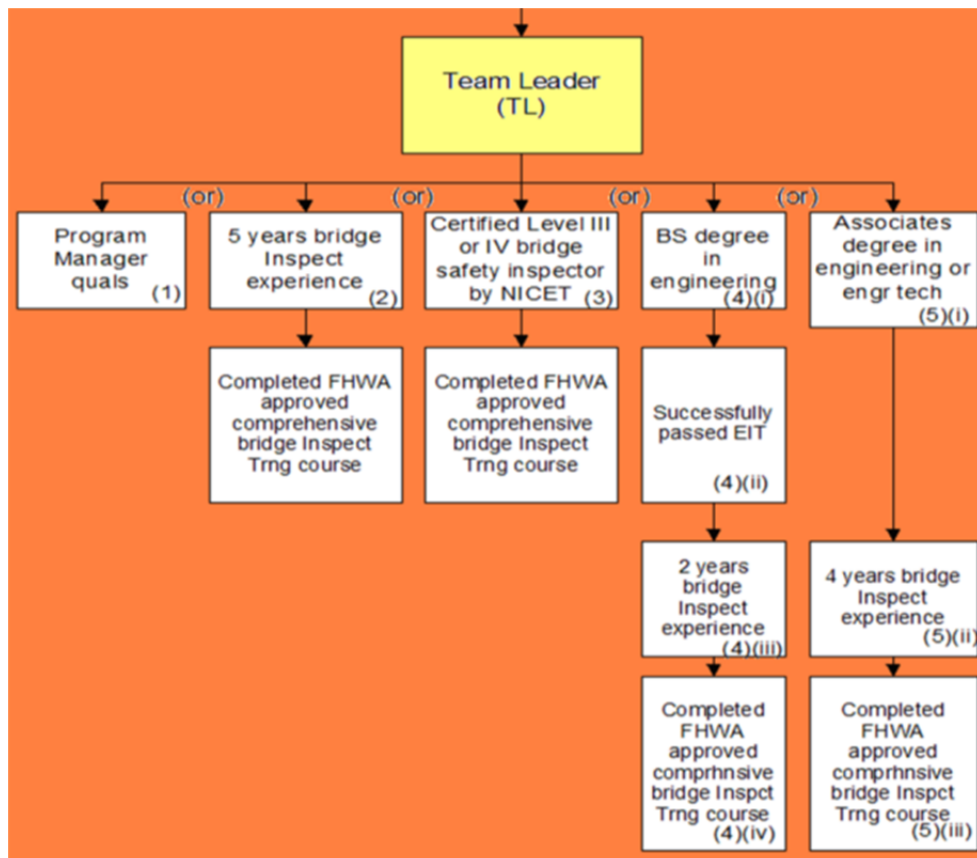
Team Leader
(TL)

(or)
(or)
(or)
(or)

Program Manager quals (1)

5 years bridge Inspect experience (2)

Completed FHWA approved comprehensive bridge Inspect Trng course

Certified Level III or IV bridge safety inspector by NICET (3)

Completed FHWA approved comprehensive bridge Inspect Trng course

BS degree in engineering (4)(i)

Successfully passed EIT (4)(ii)

2 years bridge Inspect experience (4)(iii)

Completed FHWA approved comprhnsive bridge Inspct Trng course (4)(iv)

Associates degree in engineering or engr tech (5)(i)

4 years bridge Inspect experience (5)(ii)

Completed FHWA approved comprhnsive bridge Inspct Trng course (5)(iii)